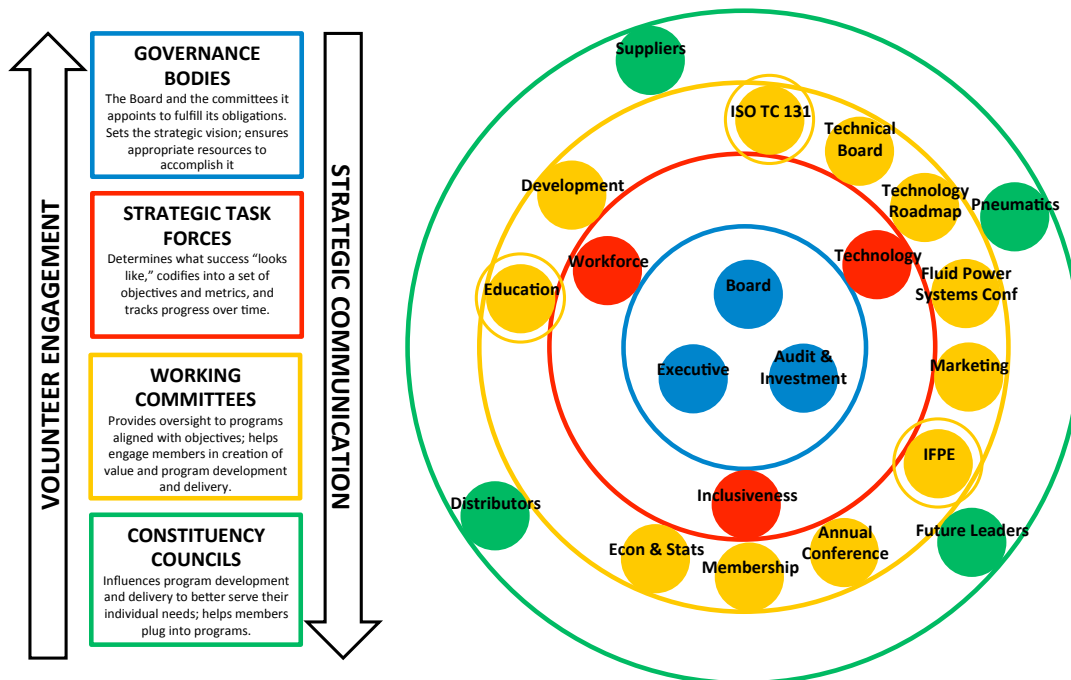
VOLUNTEER ENGAGEMENT

GOVERNANCE BODIES
The Board and the committees it appoints to fulfill its obligations. Sets the strategic vision; ensures appropriate resources to accomplish it

STRATEGIC TASK FORCES
Determines what success "looks like," codifies into a set of objectives and metrics, and tracks progress over time.

WORKING COMMITTEES
Provides oversight to programs aligned with objectives; helps engage members in creation of value and program development and delivery.

CONSTITUENCY COUNCILS
Influences program development and delivery to better serve their individual needs; helps members plug into programs.

STRATEGIC COMMUNICATION

Suppliers
ISO TC 131
Technical Board
Development
Technology Roadmap
Pneumatics
Technology
Workforce
Education
Board
Fluid Power Systems Conf
Executive
Audit & Investment
Marketing
IFPE
Inclusiveness
Distributors
Future Leaders
Annual Conference
Econ & Stats
Membership